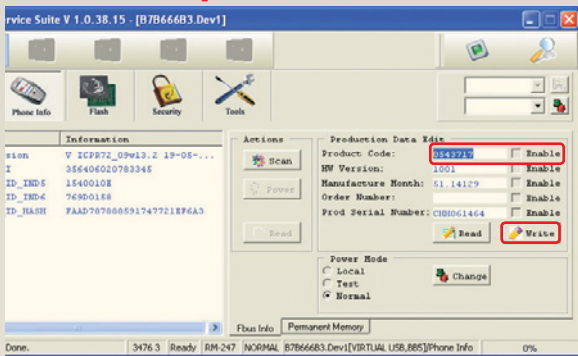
rvice Suite V 1.0.38.15 - [B7B666B3.Dev1]

Phone Info
Flash
Security
Tools

| | Information |
|---|---|
| sion | V ICPR72_09w13.2 19-05-... |
| I | 356406020783345 |
| ID_IND5 | 1540010E |
| ID_IND6 | 769D0158 |
| ID_HASH | FAAD707880591747721EF6A3 |

Actions
Scan
Power
Read

Production Data Edit
Product Code: 0543717 Enable
HW Version: 1001 Enable
Manufacture Month: 51.14129 Enable
Order Number: Enable
Prod Serial Number: CHN061464 Enable
Read
Write

Power Mode
Local
Test
Normal
Change

Fbus Info
Permanent Memory

Done. 3476 3 Ready RM-247 NORMAL B7B666B3.Dev1[VIRTUAL USB,BB5]/Phone Info 0%